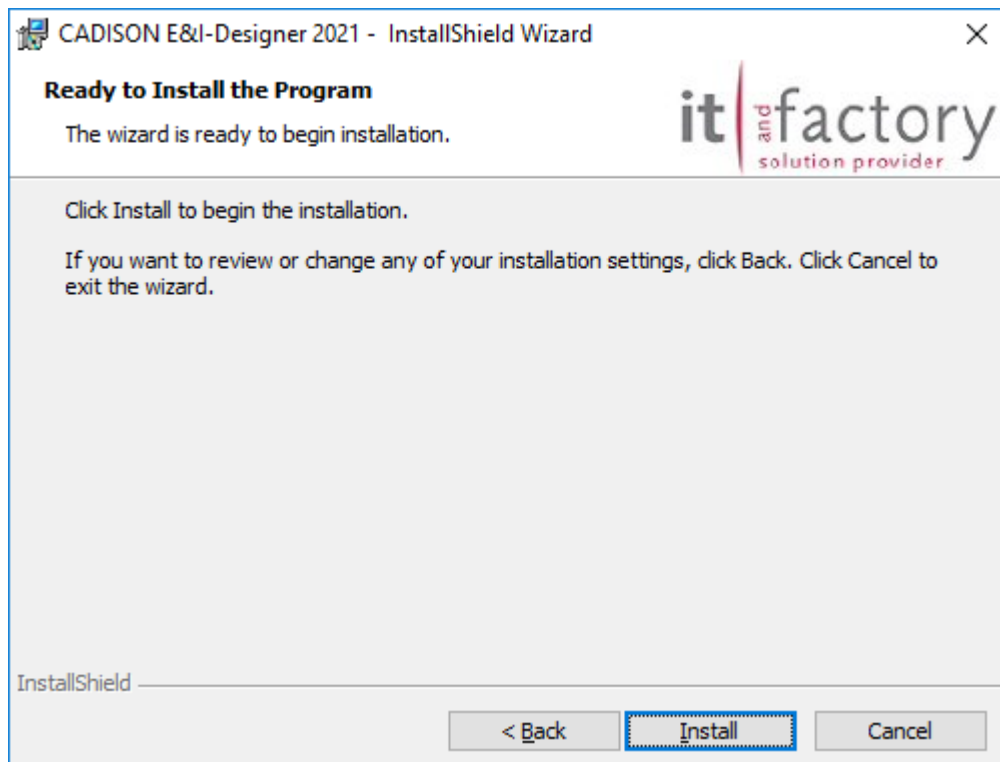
CADISON E&I-Designer 2021 - InstallShield Wizard
×

**Ready to Install the Program**

The wizard is ready to begin installation.

it and factory
solution provider

Click Install to begin the installation.

If you want to review or change any of your installation settings, click Back. Click Cancel to exit the wizard.

InstallShield

< Back | Install | Cancel